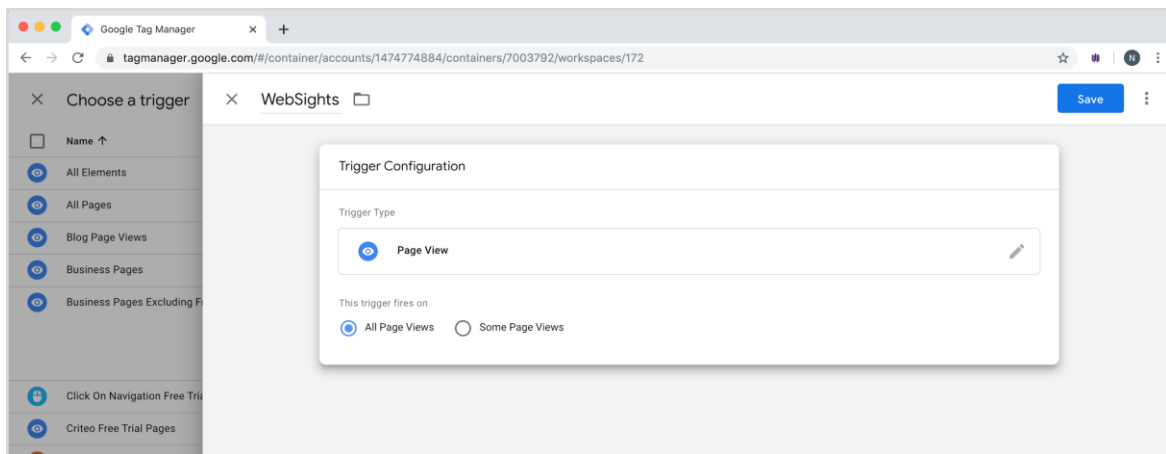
Google Tag Manager ×
+
tagmanager.google.com/#/container/accounts/1474774884/containers/7003792/workspaces/172
N

× Choose a trigger
Name ↑
All Elements
All Pages
Blog Page Views
Business Pages
Business Pages Excluding F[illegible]
Click On Navigation Free Tri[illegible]
Criteo Free Trial Pages

× WebSights
Save

Trigger Configuration
Trigger Type
Page View
This trigger fires on
All Page Views
Some Page Views